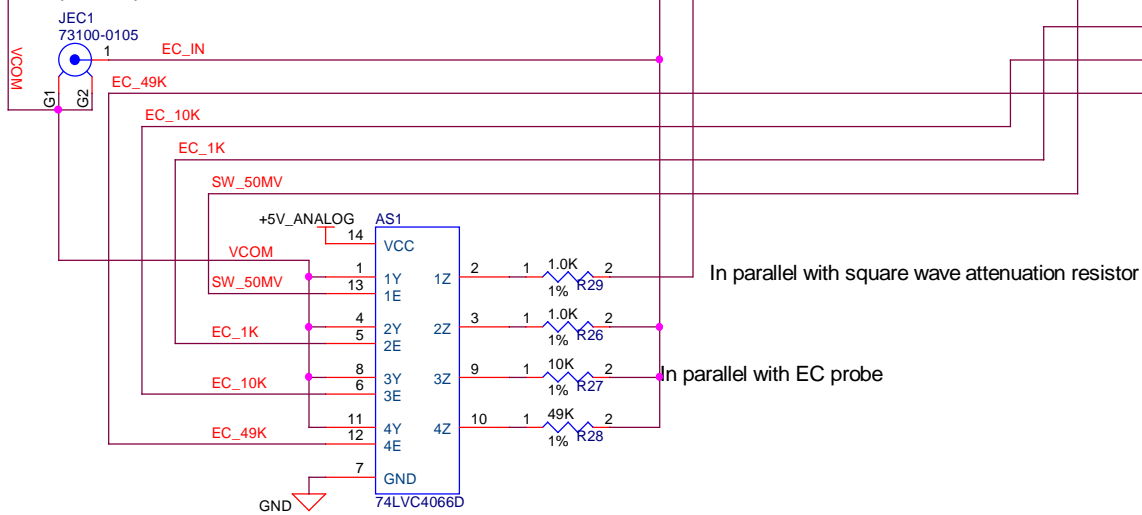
JEC1
73100-0105
1
EC_IN
VCOM
G1
G2
EC_49K
EC_10K
EC_1K
SW_50MV
+5V_ANALOG
AS1
14
VCC
VCOM
1
1Y
SW_50MV
13
1E
1Z
2
1
1.0K
2
1%
R29
In parallel with square wave attenuation resistor
4
2Y
EC_1K
5
2E
2Z
3
1
1.0K
2
1%
R26
8
3Y
EC_10K
6
3E
3Z
9
1
10K
2
1%
R27
In parallel with EC probe
11
4Y
EC_49K
12
4E
4Z
10
1
49K
2
1%
R28
7
GND
GND
74LVC4066D